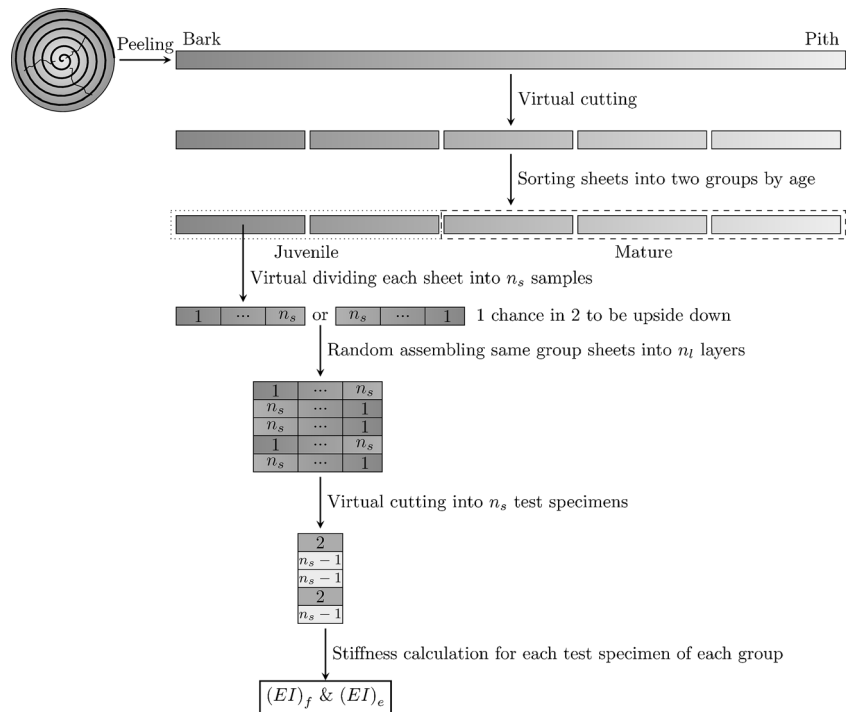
Peeling
Bark
Pith
Virtual cutting
Sorting sheets into two groups by age
Juvenile
Mature
Virtual dividing each sheet into $n_s$ samples

| 1 | ··· | $n_s$ |

or

| $n_s$ | ··· | 1 |

1 chance in 2 to be upside down

Random assembling same group sheets into $n_l$ layers

| 1 | ··· | $n_s$ |
|---|---|---|
| $n_s$ | ··· | 1 |
| $n_s$ | ··· | 1 |
| 1 | ··· | $n_s$ |
| $n_s$ | ··· | 1 |

Virtual cutting into $n_s$ test specimens

| 2 |
|---|
| $n_s - 1$ |
| $n_s - 1$ |
| 2 |
| $n_s - 1$ |

Stiffness calculation for each test specimen of each group

$(EI)_f$ & $(EI)_e$